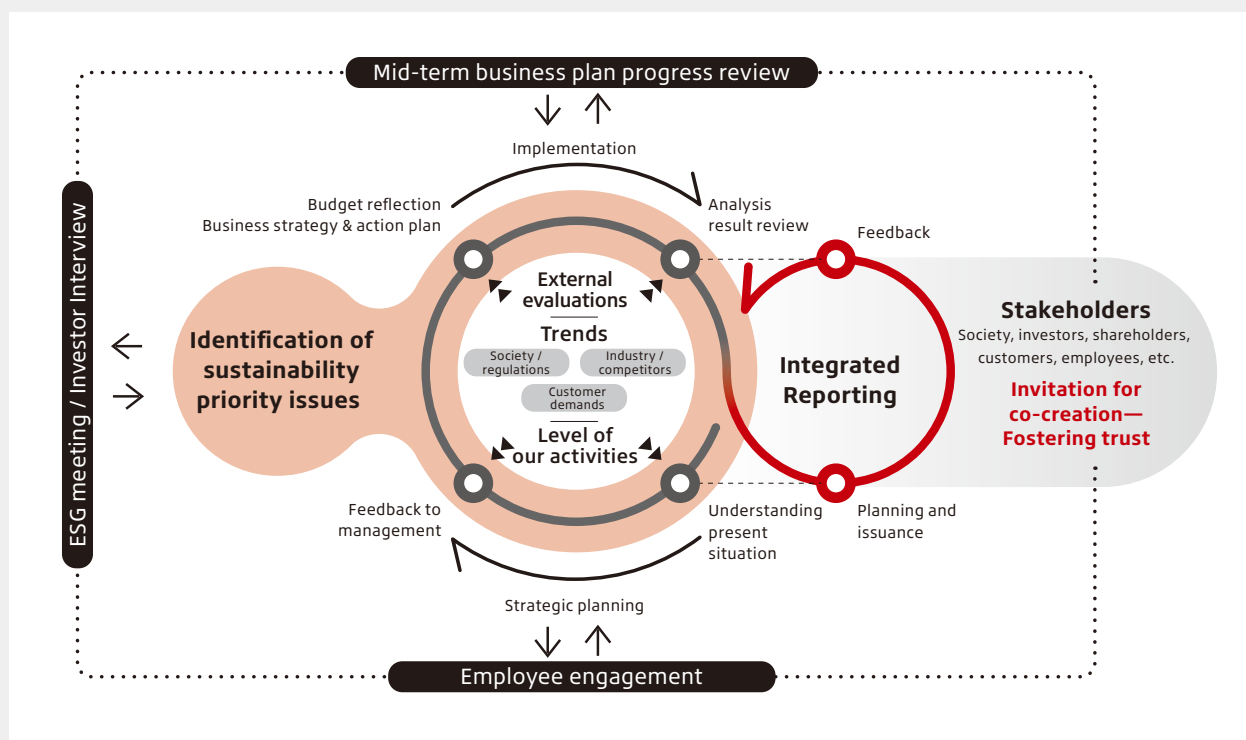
Mid-term business plan progress review

Implementation

Budget reflection
Business strategy & action plan

Analysis result review

Feedback

ESG meeting / Investor Interview

Identification of sustainability priority issues

External evaluations

Trends

Society / regulations

Industry / competitors

Customer demands

Level of our activities

Integrated Reporting

Stakeholders
Society, investors, shareholders, customers, employees, etc.

Invitation for co-creation—Fostering trust

Feedback to management

Understanding present situation

Planning and issuance

Strategic planning

Employee engagement